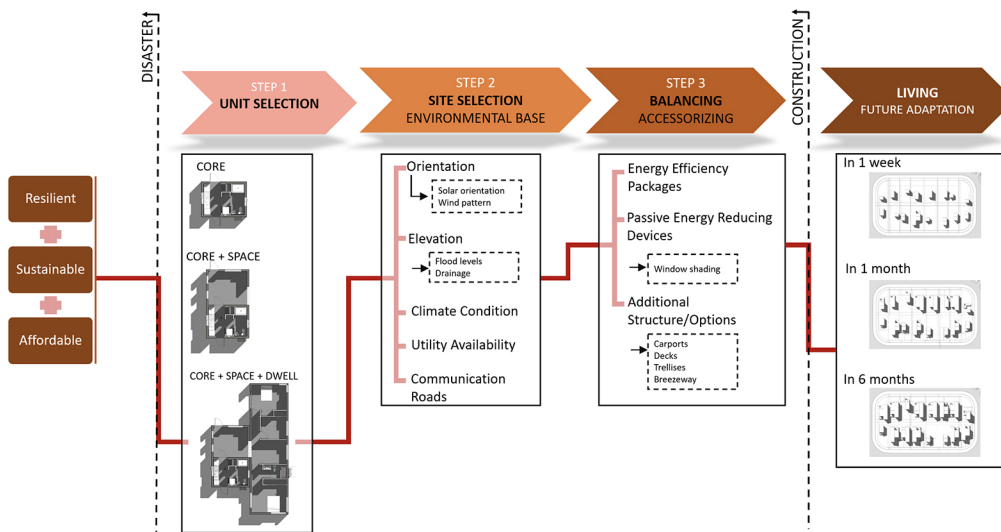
DISASTER

STEP 1
UNIT SELECTION

STEP 2
SITE SELECTION
ENVIRONMENTAL BASE

STEP 3
BALANCING
ACCESSORIZING

CONSTRUCTION

LIVING
FUTURE ADAPTATION

Resilient

Sustainable

Affordable

CORE

CORE + SPACE

CORE + SPACE + DWELL

Orientation
Solar orientation
Wind pattern

Elevation
Flood levels
Drainage

Climate Condition

Utility Availability

Communication Roads

Energy Efficiency Packages

Passive Energy Reducing Devices
Window shading

Additional Structure/Options
Carports
Decks
Trellises
Breezeway

In 1 week

In 1 month

In 6 months